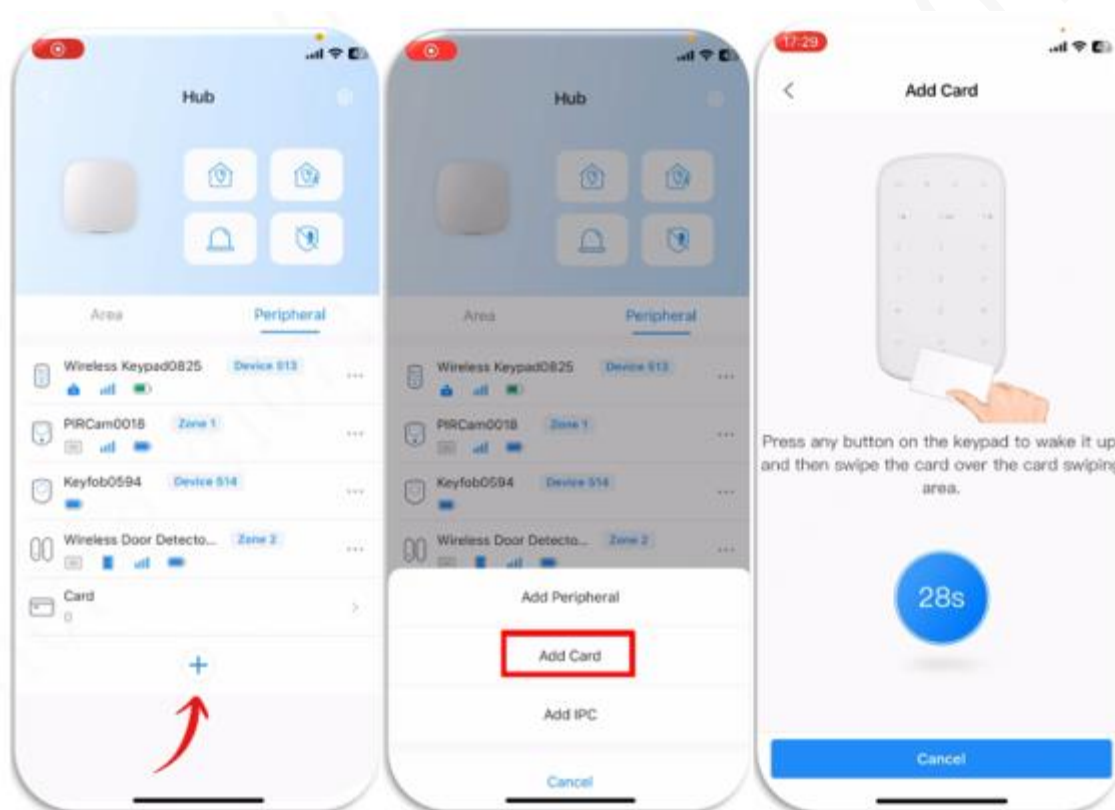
Hub

Area
Peripheral

Wireless Keypad0825
Device 513

PIRCam0018
Zone 1

Keyfob0594
Device 514

Wireless Door Detecto...
Zone 2

Card
0

+

Hub

Area
Peripheral

Wireless Keypad0825
Device 513

PIRCam0018
Zone 1

Keyfob0594
Device 514

Wireless Door Detecto...
Zone 2

Add Peripheral

Add Card

Add IPC

Cancel

17:29

Add Card

Press any button on the keypad to wake it up and then swipe the card over the card swiping area.

28s

Cancel